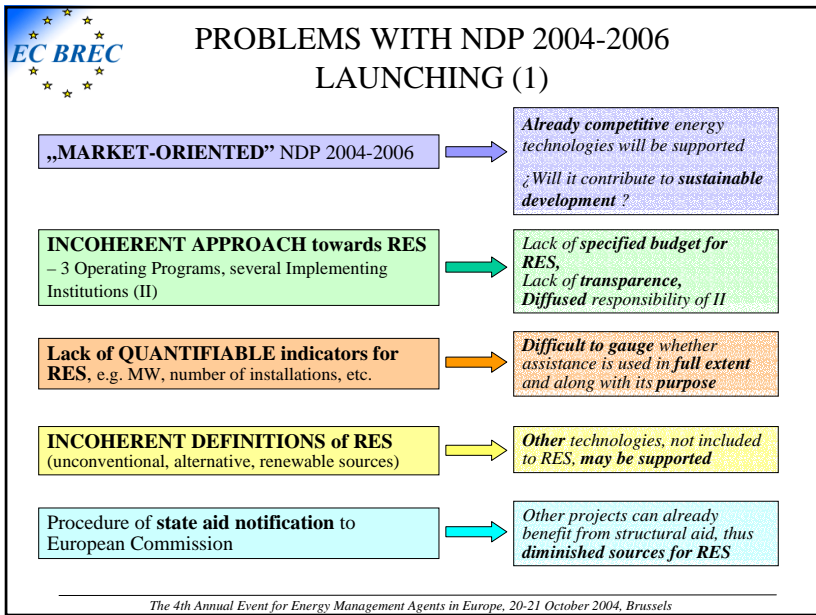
EC BREC

PROBLEMS WITH NDP 2004-2006 LAUNCHING (1)

„MARKET-ORIENTED" NDP 2004-2006

Already competitive energy technologies will be supported

¿Will it contribute to sustainable development ?

INCOHERENT APPROACH towards RES – 3 Operating Programs, several Implementing Institutions (II)

Lack of specified budget for RES,
Lack of transparence,
Diffused responsibility of II

Lack of QUANTIFIABLE indicators for RES, e.g. MW, number of installations, etc.

Difficult to gauge whether assistance is used in full extent and along with its purpose

INCOHERENT DEFINITIONS of RES (unconventional, alternative, renewable sources)

Other technologies, not included to RES, may be supported

Procedure of state aid notification to European Commission

Other projects can already benefit from structural aid, thus diminished sources for RES

The 4th Annual Event for Energy Management Agents in Europe, 20-21 October 2004, Brussels